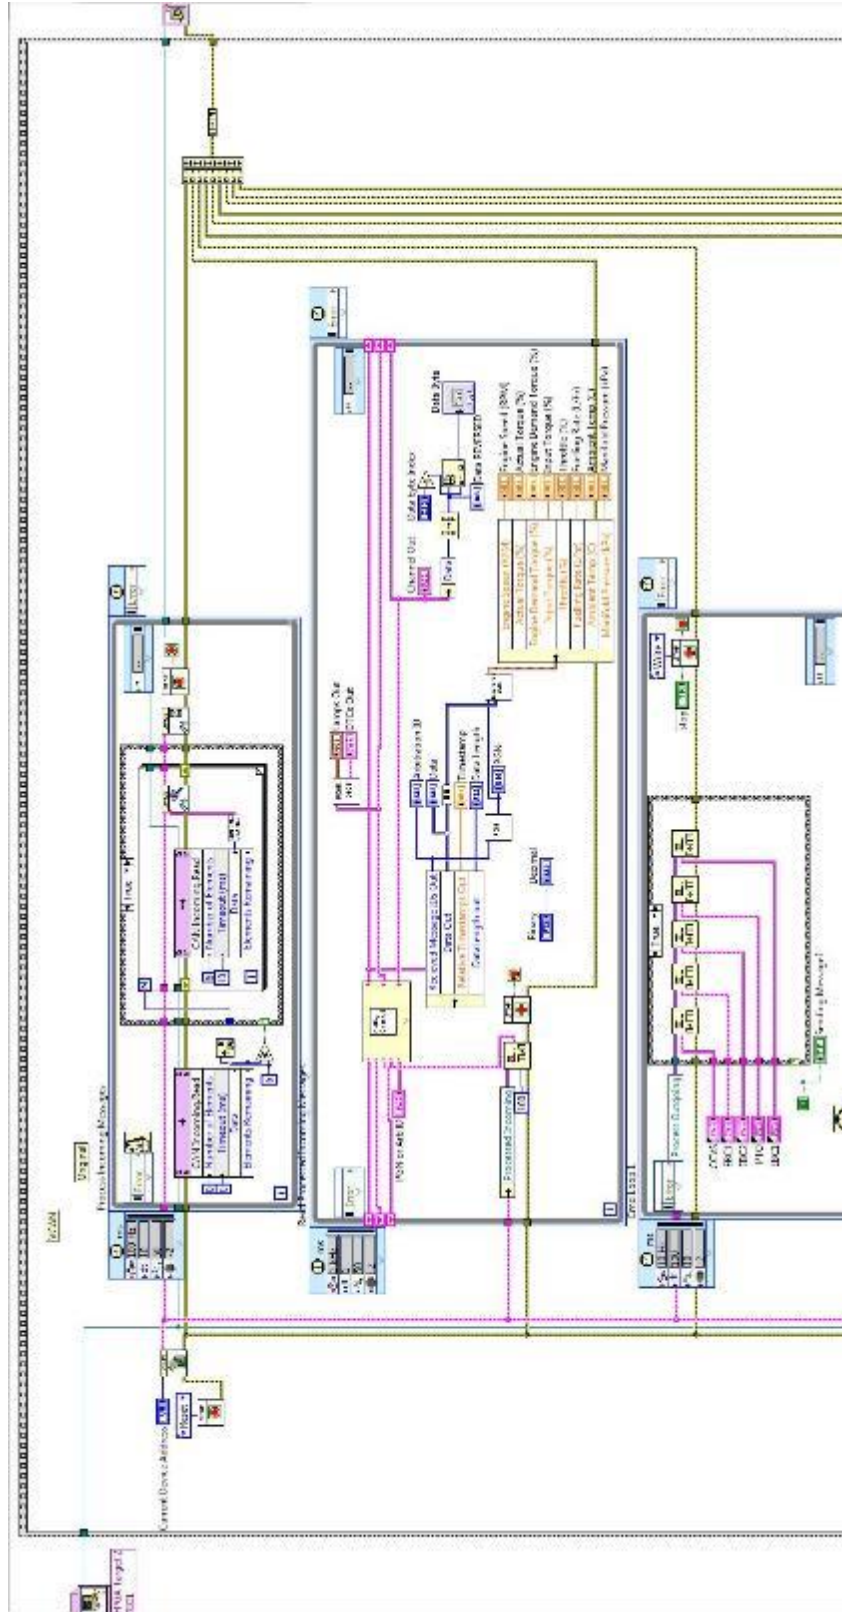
Virginal

Process Incoming Messages

CAN Incoming Read
Number of Elements
Timeout (ms)
Data
Elements Remaining

CAN Incoming Read
Number of Elements
Timeout (ms)
Data
Elements Remaining

Channel Out

Data Byte Index

Data Byte

Data RES/RESP

Engine Speed (RPM)
Actual Torque (%)
Engine Demand Torque (%)
Input Torque (%)
Throttle (%)
Fuel Rate (L/hr)
Ambient Temp (C)
Manifold Pressure (kPa)

Engine Speed (RPM)
Actual Torque (%)
Engine Demand Torque (%)
Input Torque (%)
Throttle (%)
Fuel Rate (L/hr)
Ambient Temp (C)
Manifold Pressure (kPa)

Arbitration ID
Data
Timestamp
Data Length
PGN

Standard Message Info Out
Data Out
Relative Timestamp Out
Data Length Out

Range Out
DTC Out

Channel

Error

PGN or Arb ID

Processed Incoming

Read Programmed Incoming Messages

Error

Send Loop

Process Outgoing

Sending Message

Current Device Address

Error

True

CAN